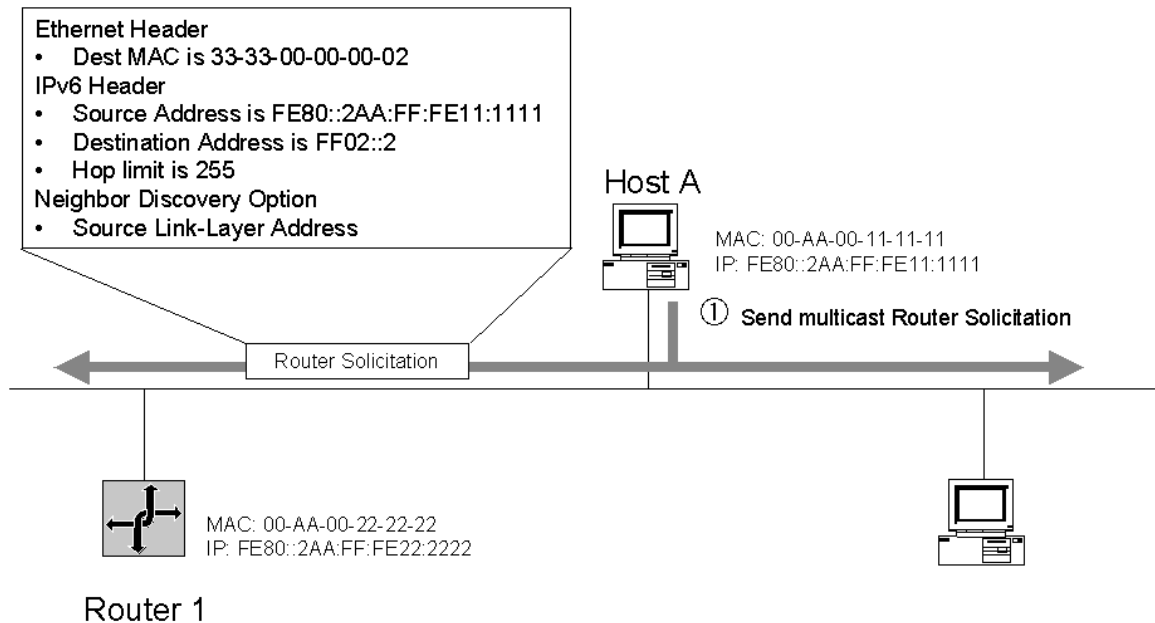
Ethernet Header
• Dest MAC is 33-33-00-00-00-02
IPv6 Header
• Source Address is FE80::2AA:FF:FE11:1111
• Destination Address is FF02::2
• Hop limit is 255
Neighbor Discovery Option
• Source Link-Layer Address

Host A

MAC: 00-AA-00-11-11-11
IP: FE80::2AA:FF:FE11:1111

① Send multicast Router Solicitation

Router Solicitation

MAC: 00-AA-00-22-22-22
IP: FE80::2AA:FF:FE22:2222

Router 1